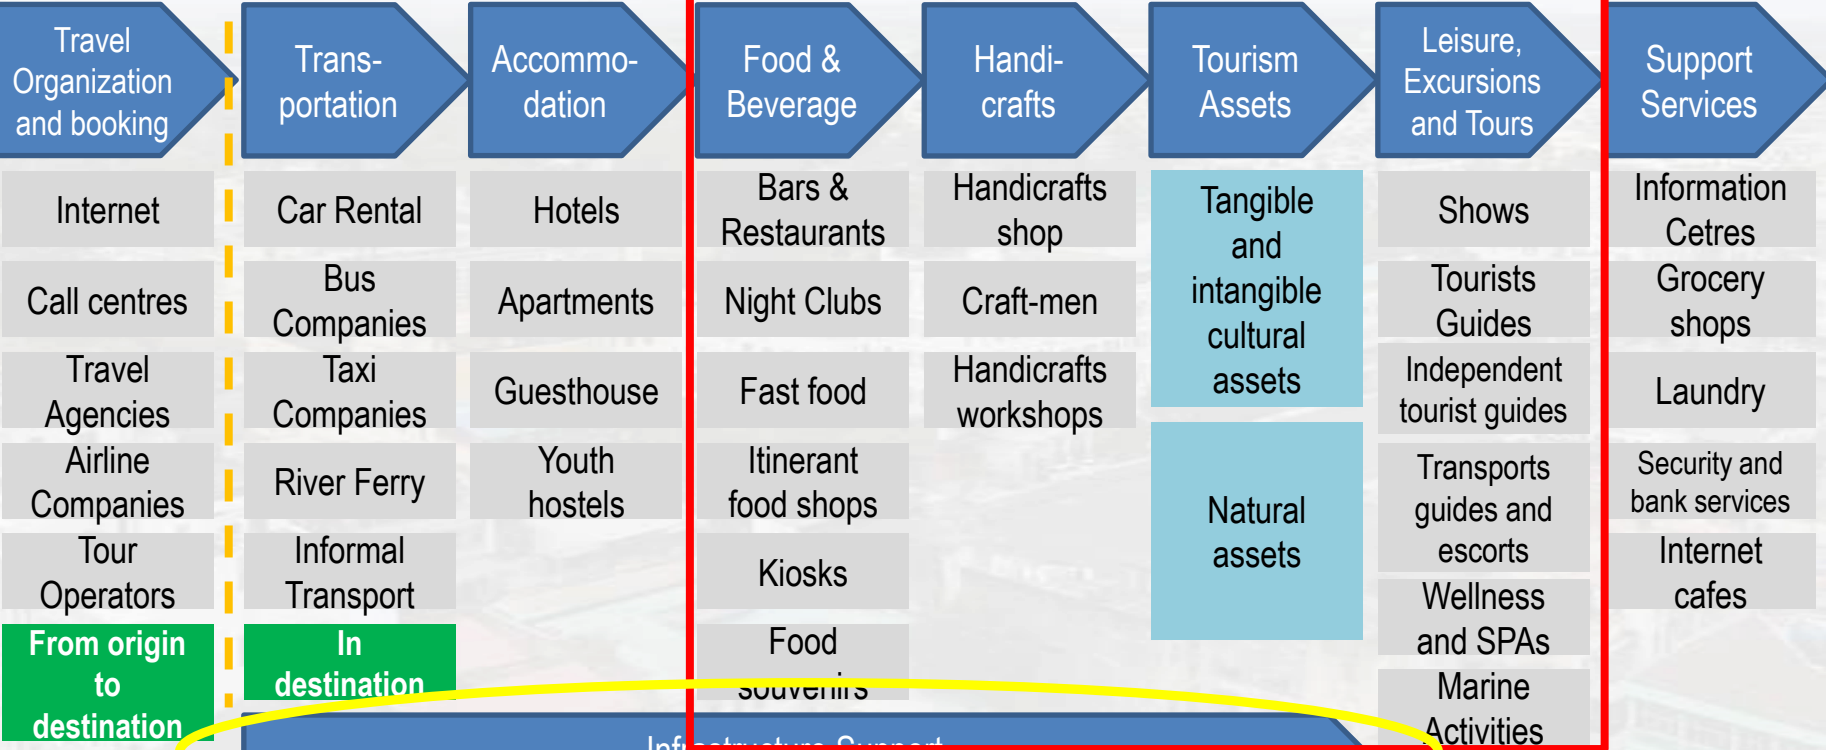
Travel Organization and booking

Trans-portation

Accommo-dation

Food & Beverage

Handi-crafts

Tourism Assets

Leisure, Excursions and Tours

Support Services

Internet
Call centres
Travel Agencies
Airline Companies
Tour Operators
From origin to destination

Car Rental
Bus Companies
Taxi Companies
River Ferry
Informal Transport
In destination

Hotels
Apartments
Guesthouse
Youth hostels

Bars & Restaurants
Night Clubs
Fast food
Itinerant food shops
Kiosks
Food souvenirs

Handicrafts shop
Craft-men
Handicrafts workshops

Tangible and intangible cultural assets
Natural assets

Shows
Tourists Guides
Independent tourist guides
Transports guides and escorts
Wellness and SPAs
Marine Activities

Information Cetres
Grocery shops
Laundry
Security and bank services
Internet cafes

Infrastructure Support